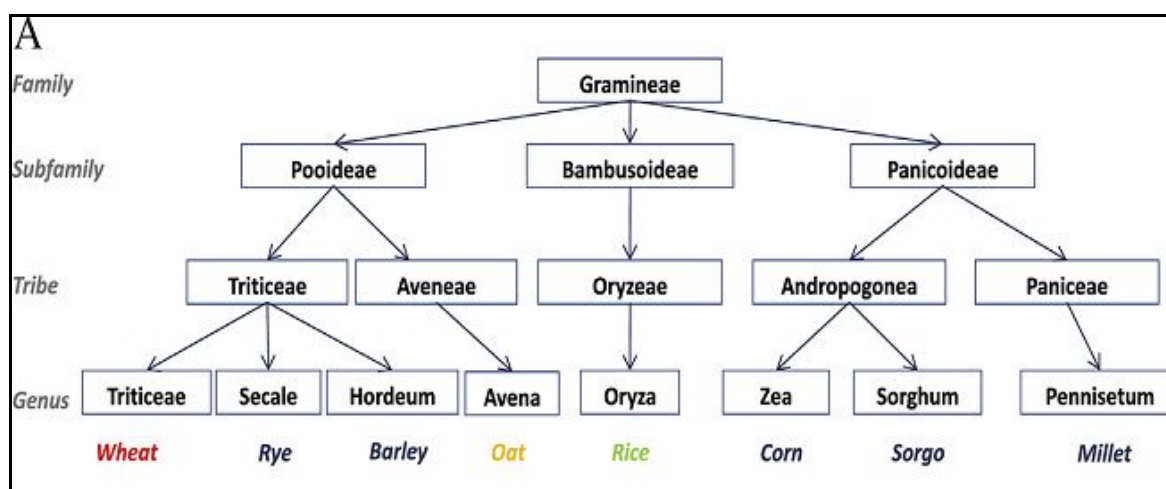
A

Family

Gramineae

Subfamily

Pooideae

Bambusoideae

Panicoideae

Tribe

Triticeae

Aveneae

Oryzeae

Andropogonea

Paniceae

Genus

Triticeae

Secale

Hordeum

Avena

Oryza

Zea

Sorghum

Pennisetum

Wheat

Rye

Barley

Oat

Rice

Corn

Sorgo

Millet